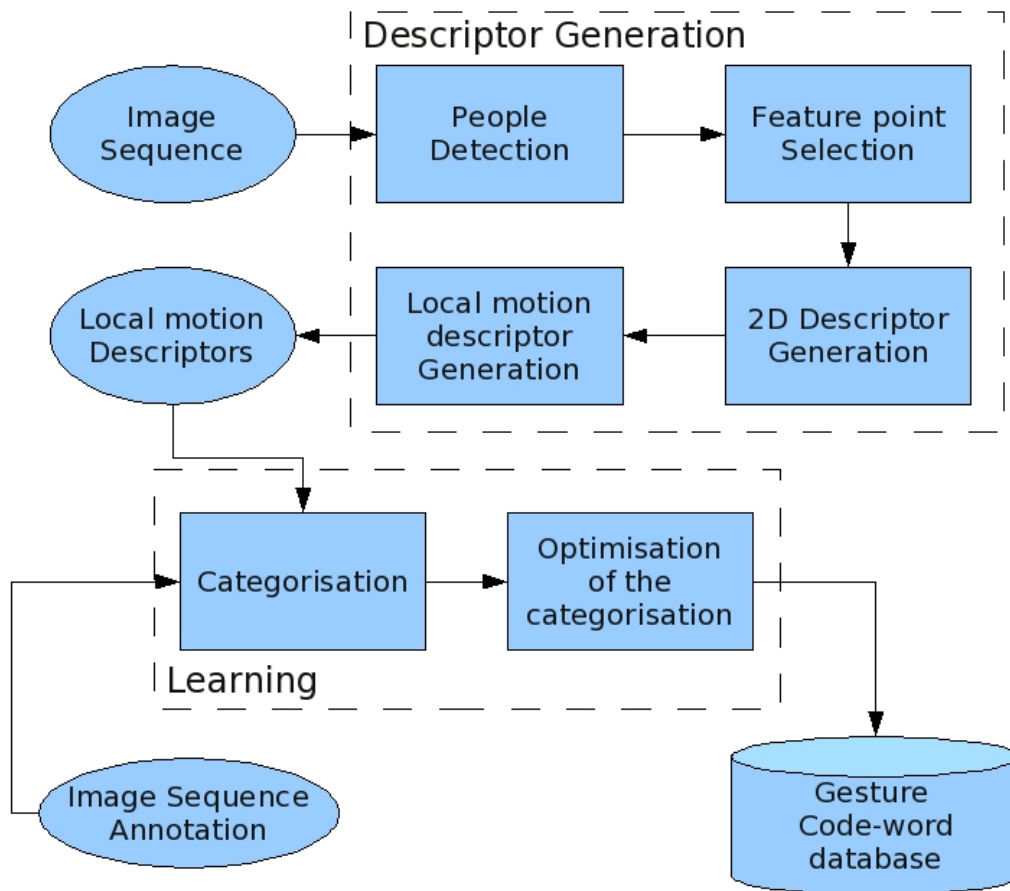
Descriptor Generation

Image Sequence

People Detection

Feature point Selection

2D Descriptor Generation

Local motion descriptor Generation

Local motion Descriptors

Categorisation

Optimisation of the categorisation

Learning

Image Sequence Annotation

Gesture Code-word database